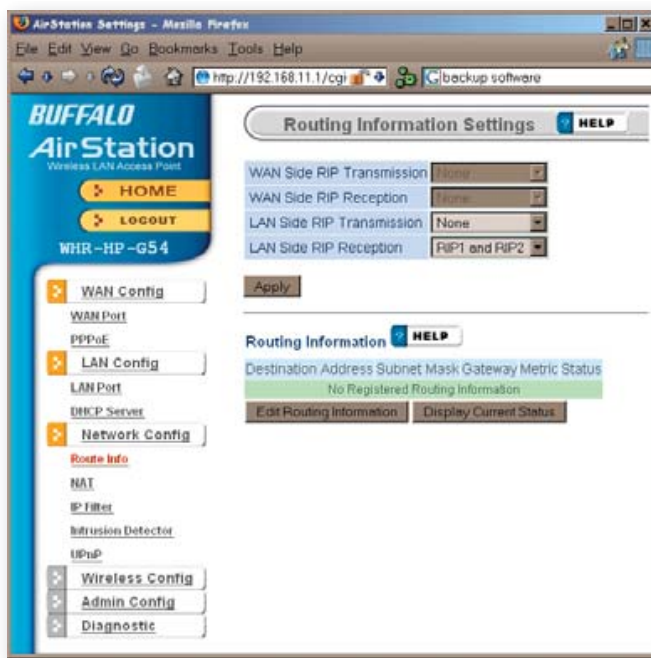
AirStation Settings - Mozilla Firefox

File Edit View Go Bookmarks Tools Help

http://192.168.11.1/cgi

backup software

BUFFALO
AirStation
Wireless LAN Access Point

HOME

LOGOUT

WHR-HP-G54

WAN Config

WAN Port

PPPoE

LAN Config

LAN Port

DHCP Server

Network Config

Route Info

NAT

IP Filter

Intrusion Detector

UPnP

Wireless Config

Admin Config

Diagnostic

Routing Information Settings

HELP

| WAN Side RIP Transmission | None |
|---|---|
| WAN Side RIP Reception | None |
| LAN Side RIP Transmission | None |
| LAN Side RIP Reception | RIP1 and RIP2 |

Apply

Routing Information

HELP

| Destination Address | Subnet Mask | Gateway | Metric | Status |
|---|---|---|---|---|
| No Registered Routing Information | | | | |

Edit Routing Information

Display Current Status